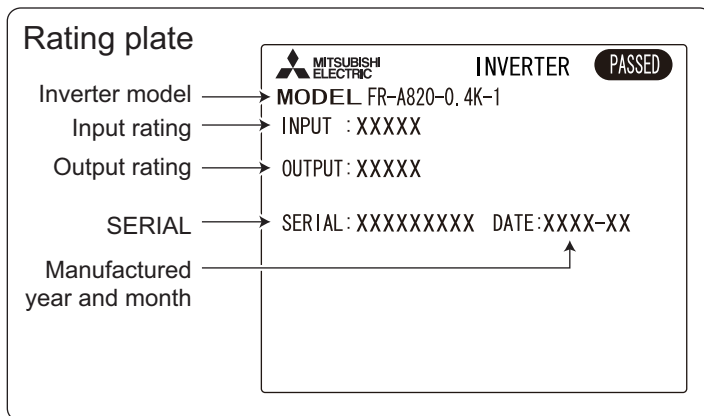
Rating plate

MITSUBISHI ELECTRIC INVERTER PASSED

Inverter model → MODEL FR-A820-0.4K-1

Input rating → INPUT :XXXXX

Output rating → OUTPUT:XXXXX

SERIAL → SERIAL:XXXXXXXXX DATE:XXXX-XX

Manufactured year and month